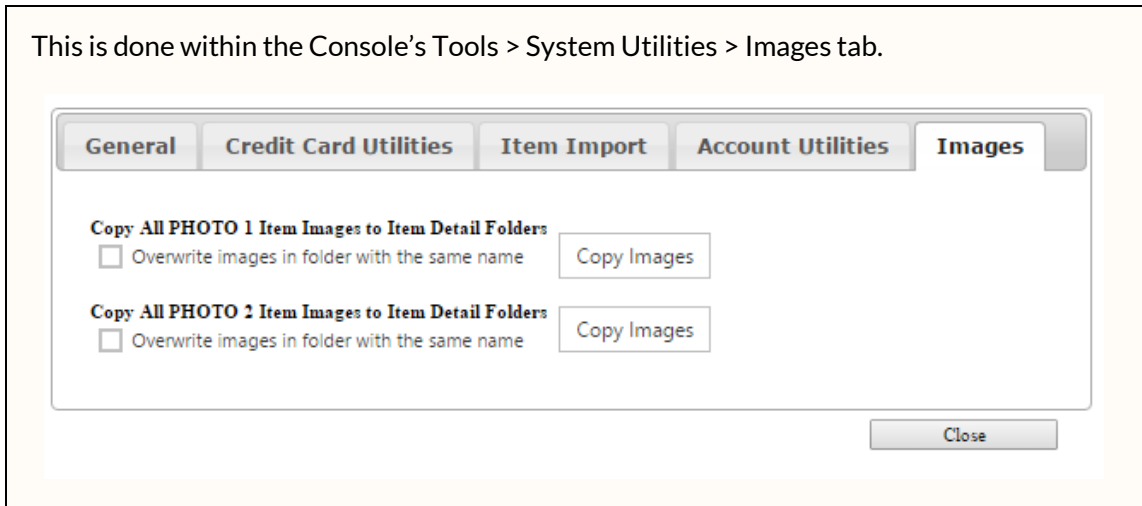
This is done within the Console's Tools > System Utilities > Images tab.

General | Credit Card Utilities | Item Import | Account Utilities | Images

Copy All PHOTO 1 Item Images to Item Detail Folders
Overwrite images in folder with the same name
Copy Images

Copy All PHOTO 2 Item Images to Item Detail Folders
Overwrite images in folder with the same name
Copy Images

Close